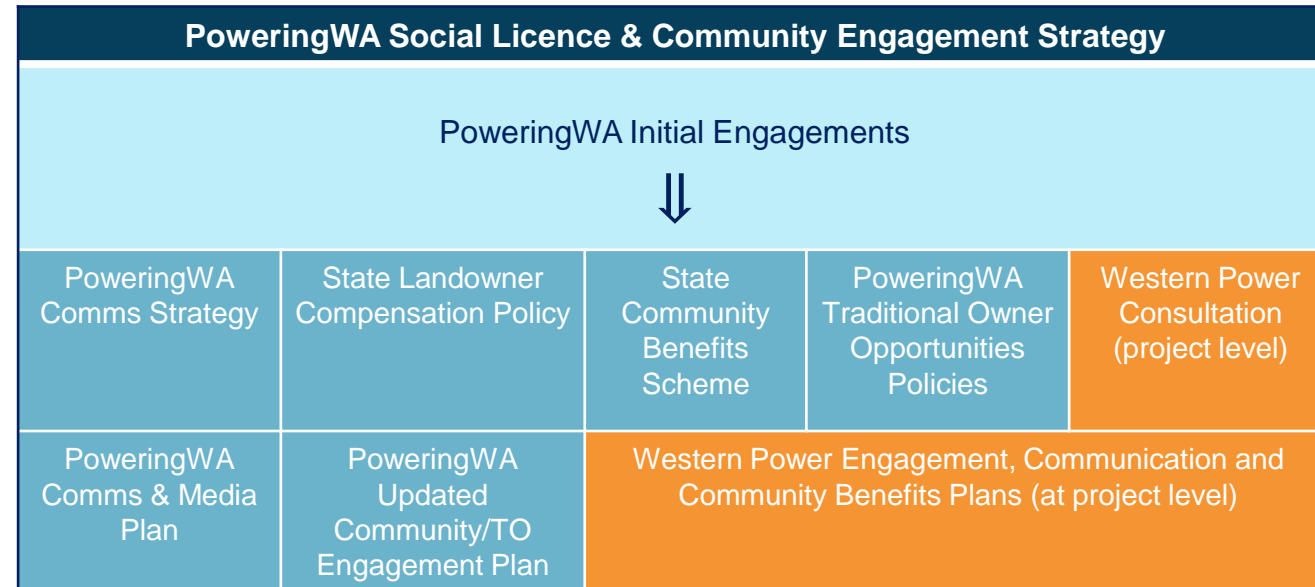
PoweringWA Social Licence & Community Engagement Strategy

PoweringWA Initial Engagements

⇓

| PoweringWA Comms Strategy | State Landowner Compensation Policy | State Community Benefits Scheme | PoweringWA Traditional Owner Opportunities Policies | Western Power Consultation (project level) |
|---|---|---|---|---|
| PoweringWA Comms & Media Plan | PoweringWA Updated Community/TO Engagement Plan | Western Power Engagement, Communication and Community Benefits Plans (at project level) | | |